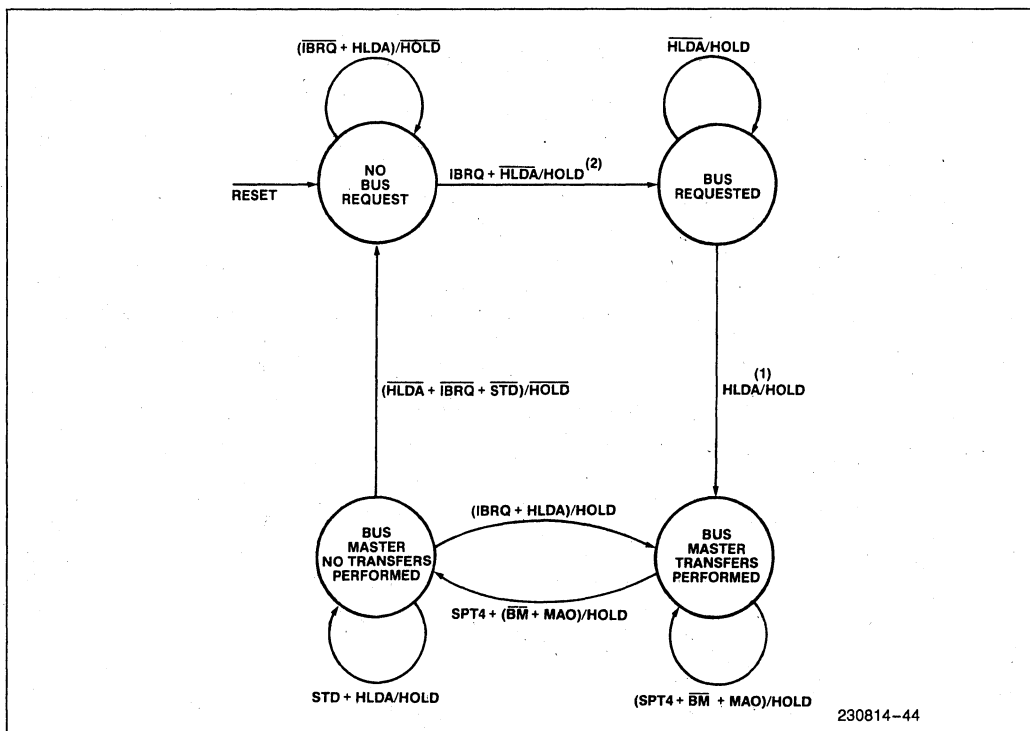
$(\overline{IBRQ} + HLDA)/\overline{HOLD}$

$\overline{HLDA}/HOLD$

$\overline{RESET}$

NO BUS REQUEST

$IBRQ + \overline{HLDA}/HOLD^{(2)}$

BUS REQUESTED

$(\overline{HLDA} + \overline{IBRQ} + \overline{STD})/\overline{HOLD}$

(1) HLDA/HOLD

(IBRQ + HLDA)/HOLD

BUS MASTER NO TRANSFERS PERFORMED

BUS MASTER TRANSFERS PERFORMED

$SPT4 + (\overline{BM} + MAO)/HOLD$

STD + HLDA/HOLD

$(SPT4 + \overline{BM} + MAO)/HOLD$

230814–44